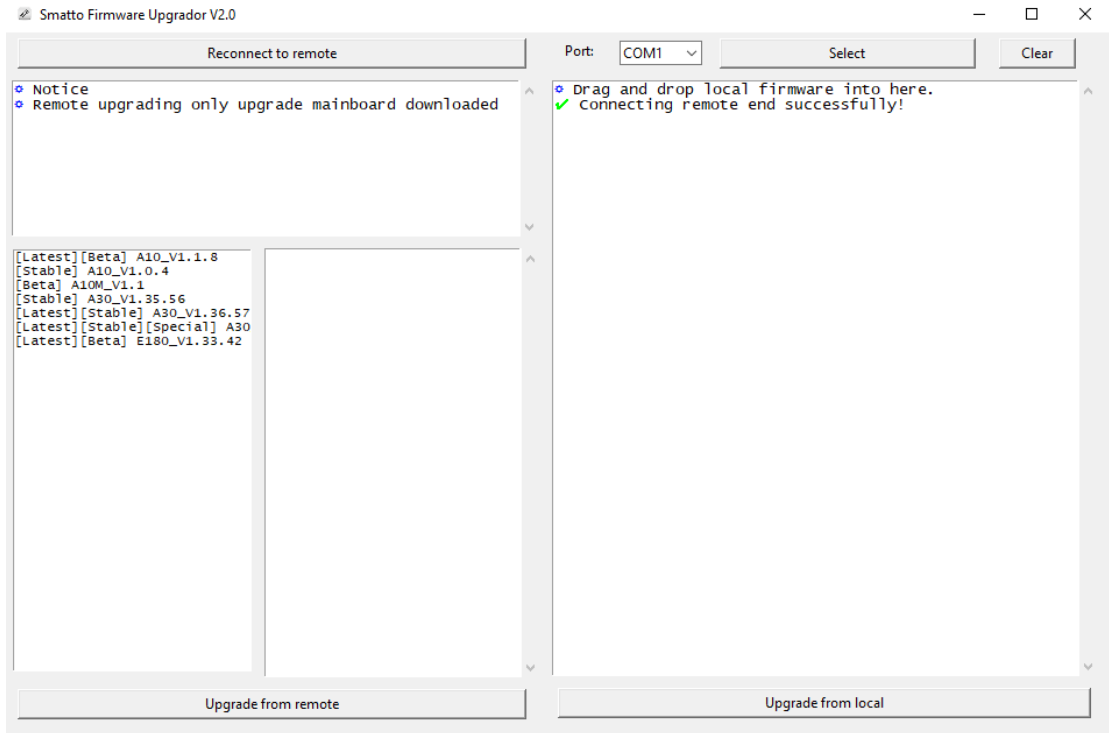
Smatto Firmware Upgrador V2.0

Reconnect to remote

Port: COM1

Select

Clear

Notice
Remote upgrading only upgrade mainboard downloaded

Drag and drop local firmware into here.
✔ Connecting remote end successfully!

[Latest][Beta] A10_V1.1.8
[Stable] A10_V1.0.4
[Beta] A10M_V1.1
[Stable] A30_V1.35.56
[Latest][Stable] A30_V1.36.57
[Latest][Stable][Special] A30
[Latest][Beta] E180_V1.33.42

Upgrade from remote

Upgrade from local